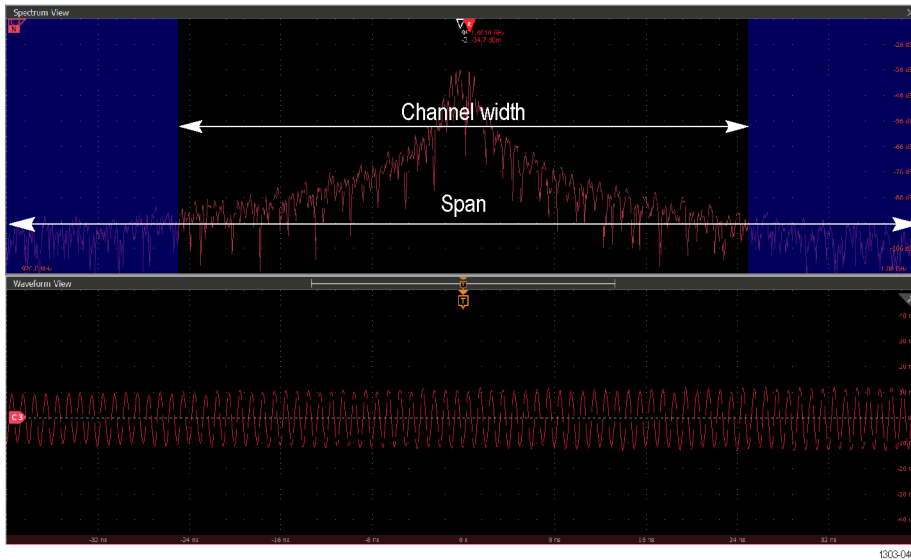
Spectrum View

1.0016 GHz
-34.7 dBm

-26 dBm
-36 dBm
-46 dBm
-56 dBm
-66 dBm
-76 dBm
-86 dBm
-106 dBm

Channel width

Span

970 MHz
1.06 GHz

Waveform View

C3

-32 ns
-24 ns
-16 ns
-8 ns
0 s
8 ns
16 ns
24 ns
32 ns

1303-04